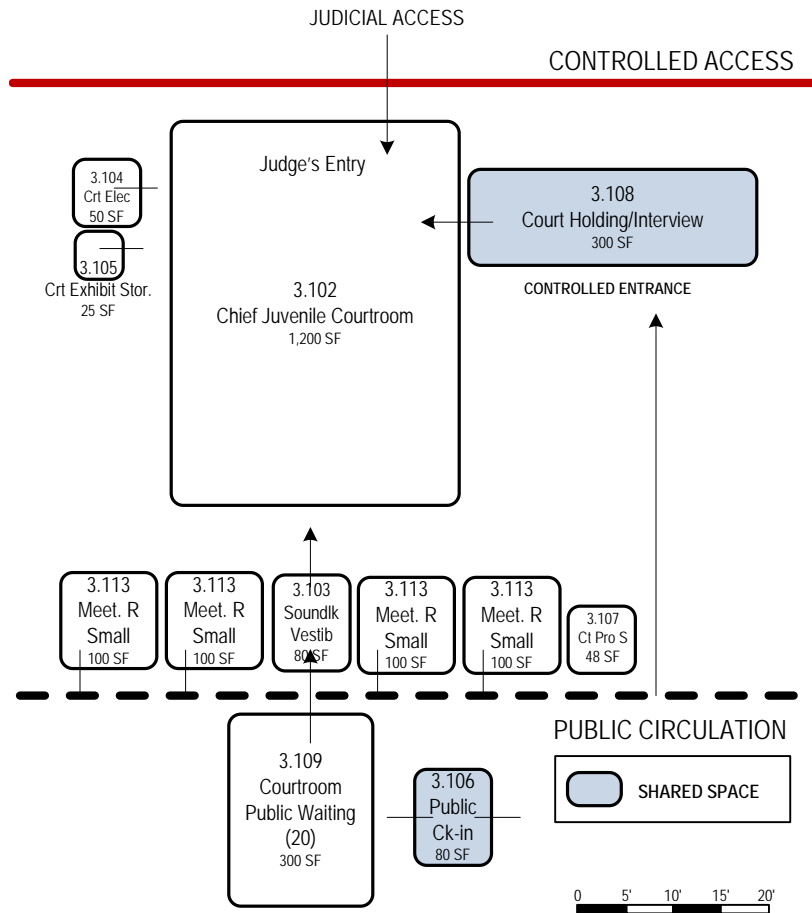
JUDICIAL ACCESS

CONTROLLED ACCESS

Judge's Entry

3.104
Crt Elec
50 SF

3.105
Crt Exhibit Stor.
25 SF

3.102
Chief Juvenile Courtroom
1,200 SF

3.108
Court Holding/Interview
300 SF

CONTROLLED ENTRANCE

3.113
Meet. R
Small
100 SF

3.113
Meet. R
Small
100 SF

3.103
Soundlk
Vestib
80 SF

3.113
Meet. R
Small
100 SF

3.113
Meet. R
Small
100 SF

3.107
Ct Pro S
48 SF

PUBLIC CIRCULATION

3.109
Courtroom
Public Waiting
(20)
300 SF

3.106
Public
Ck-in
80 SF

SHARED SPACE

0 5' 10' 15' 20'